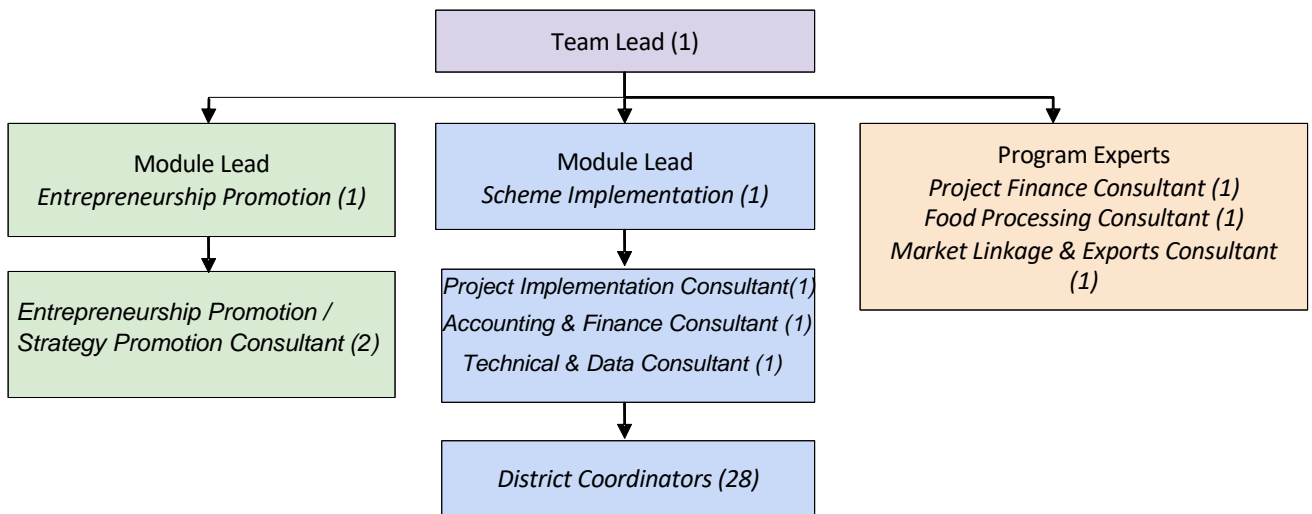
Team Lead (1)

Module Lead
Entrepreneurship Promotion (1)

Entrepreneurship Promotion / Strategy Promotion Consultant (2)

Module Lead
Scheme Implementation (1)

Project Implementation Consultant(1)
Accounting & Finance Consultant (1)
Technical & Data Consultant (1)

District Coordinators (28)

Program Experts
Project Finance Consultant (1)
Food Processing Consultant (1)
Market Linkage & Exports Consultant (1)